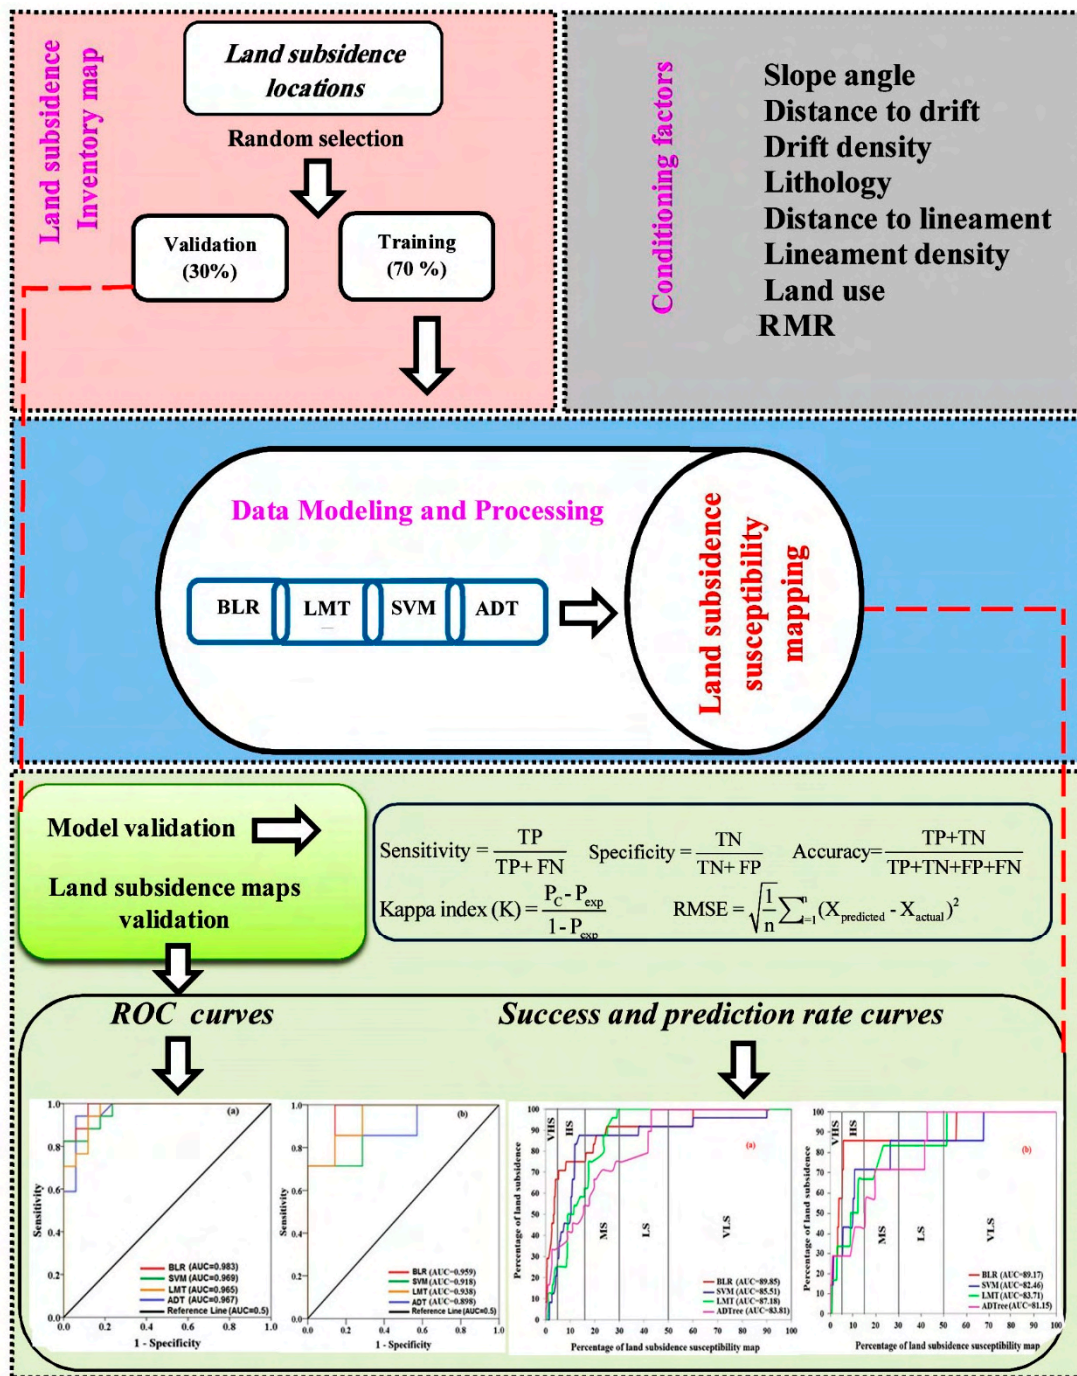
Land subsidence Inventory map

Land subsidence locations

Random selection

Validation (30%)

Training (70 %)

Conditioning factors

Slope angle
Distance to drift
Drift density
Lithology
Distance to lineament
Lineament density
Land use
RMR

Data Modeling and Processing

BLR
LMT
SVM
ADT

Land subsidence susceptibility mapping

Model validation

Land subsidence maps validation

Sensitivity $=\frac{TP}{TP+FN}$ Specificity $=\frac{TN}{TN+FP}$ Accuracy$=\frac{TP+TN}{TP+TN+FP+FN}$

Kappa index (K) $=\frac{P_C-P_{exp}}{1-P_{exp}}$ RMSE $=\sqrt{\frac{1}{n}\sum_{i=1}^{n}(X_{predicted}-X_{actual})^2}$

ROC curves

Success and prediction rate curves

(a)
1.0
0.8
0.6
0.4
0.2
0.0
Sensitivity
BLR (AUC=0.983)
SVM (AUC=0.969)
LMT (AUC=0.965)
ADT (AUC=0.967)
Reference Line (AUC=0.5)
0.0 0.2 0.4 0.6 0.8 1.0
1 - Specificity

(b)
1.0
0.8
0.6
0.4
0.2
0.0
Sensitivity
BLR (AUC=0.959)
SVM (AUC=0.918)
LMT (AUC=0.938)
ADT (AUC=0.898)
Reference Line (AUC=0.5)
0.0 0.2 0.4 0.6 0.8 1.0
1 - Specificity

(a)
VHS
HS
MS
LS
VLS
100 90 80 70 60 50 40 30 20 10 0
Percentage of land subsidence
BLR (AUC=89.85)
SVM (AUC=85.51)
LMT (AUC=87.18)
ADTree (AUC=83.81)
0 10 20 30 40 50 60 70 80 90 100
Percentage of land subsidence susceptibility map

(b)
VHS
HS
MS
LS
VLS
100 90 80 70 60 50 40 30 20 10 0
Percentage of land subsidence
BLR (AUC=89.17)
SVM (AUC=82.46)
LMT (AUC=83.71)
ADTree (AUC=81.15)
0 10 20 30 40 50 60 70 80 90 100
Percentage of land subsidence susceptibility map